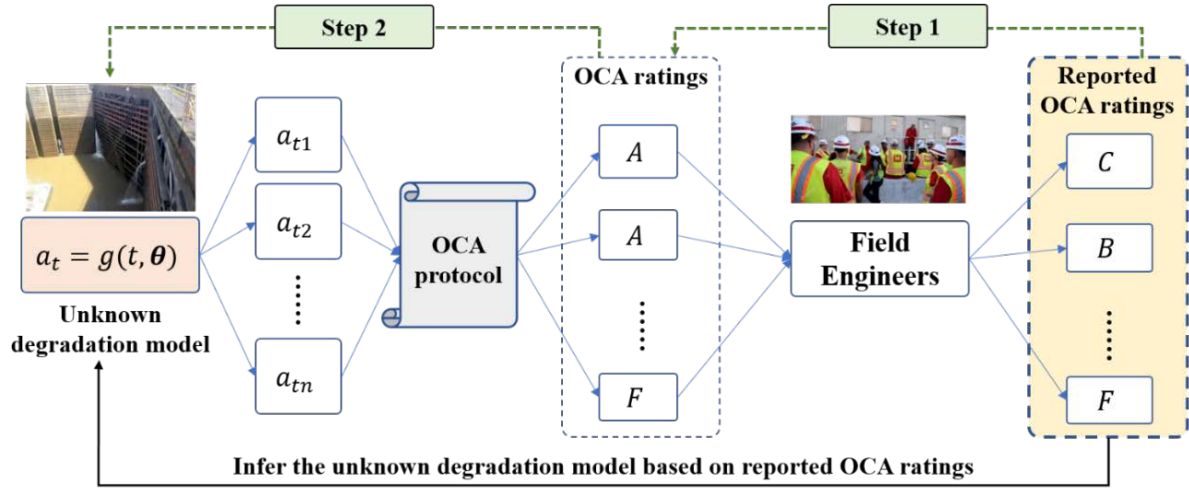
Step 2

Step 1

OCA ratings

Reported OCA ratings

$a_t = g(t, \boldsymbol{\theta})$

Unknown degradation model

$a_{t1}$

$a_{t2}$

$\vdots$

$a_{tn}$

OCA protocol

$A$

$A$

$\vdots$

$F$

Field Engineers

$C$

$B$

$\vdots$

$F$

Infer the unknown degradation model based on reported OCA ratings